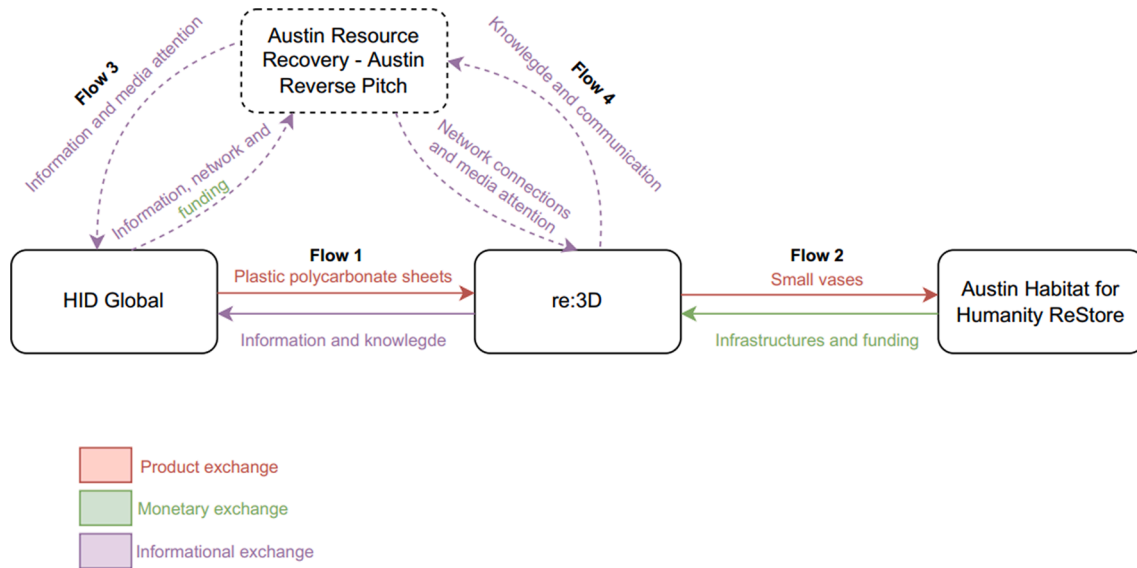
Austin Resource Recovery - Austin Reverse Pitch

Flow 3
Information and media attention

Information, network and funding

Flow 4
Knowlegde and communication

Network connections and media attention

HID Global

Flow 1
Plastic polycarbonate sheets

Information and knowlegde

re:3D

Flow 2
Small vases

Infrastructures and funding

Austin Habitat for Humanity ReStore

Product exchange
Monetary exchange
Informational exchange